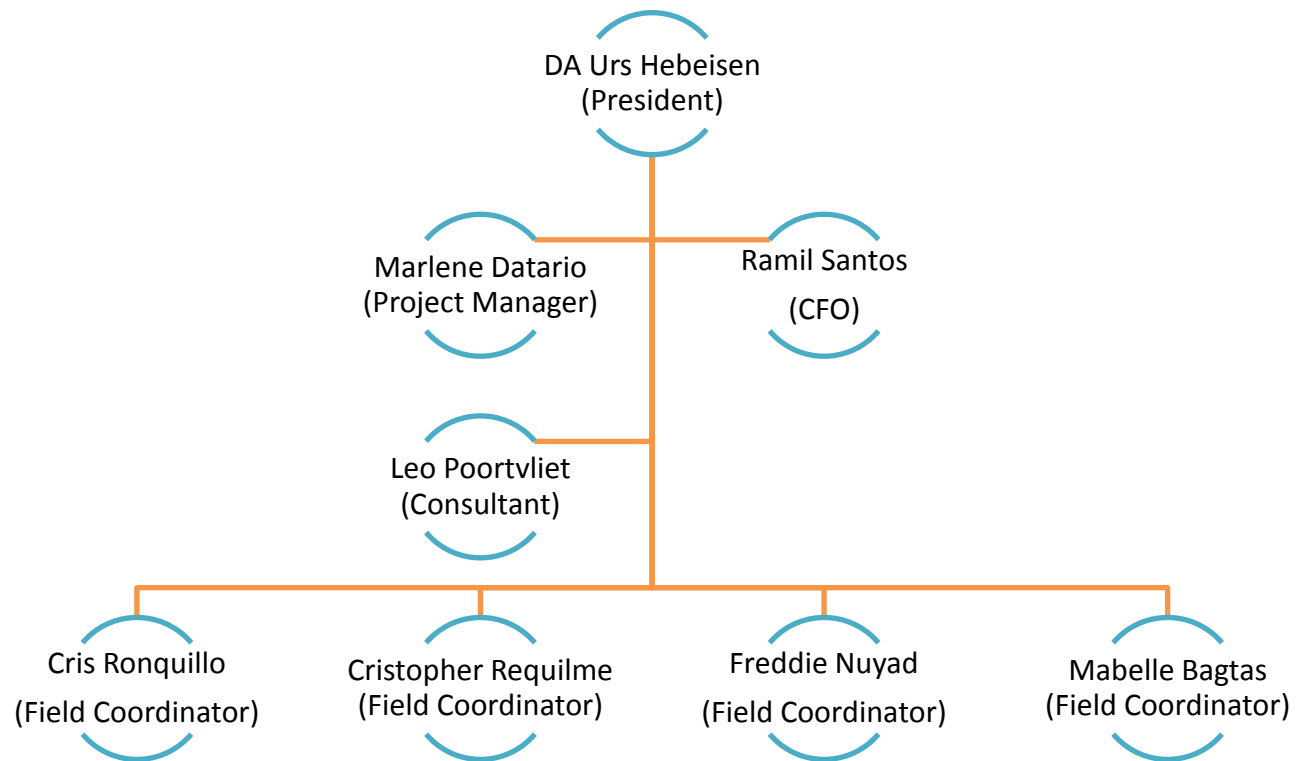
DA Urs Hebeisen
(President)

Marlene Datario
(Project Manager)

Ramil Santos
(CFO)

Leo Poortvliet
(Consultant)

Cris Ronquillo
(Field Coordinator)

Cristopher Requilme
(Field Coordinator)

Freddie Nuyad
(Field Coordinator)

Mabelle Bagtas
(Field Coordinator)